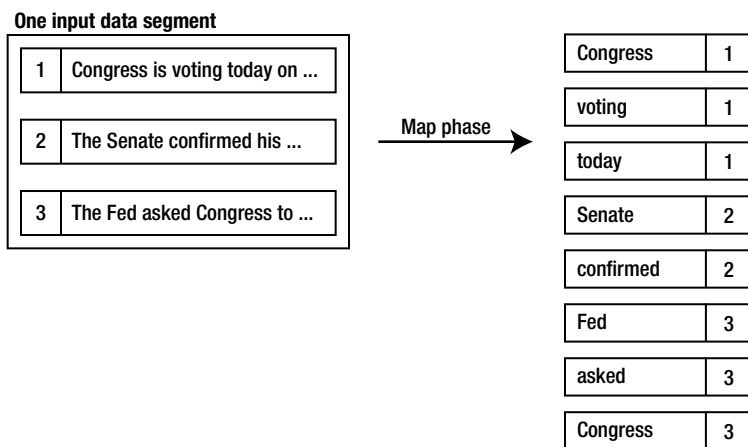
One input data segment

| 1 | Congress is voting today on ... |
|---|---|
| 2 | The Senate confirmed his ... |
| 3 | The Fed asked Congress to ... |

Map phase

| Congress | 1 |
|---|---|
| voting | 1 |
| today | 1 |
| Senate | 2 |
| confirmed | 2 |
| Fed | 3 |
| asked | 3 |
| Congress | 3 |